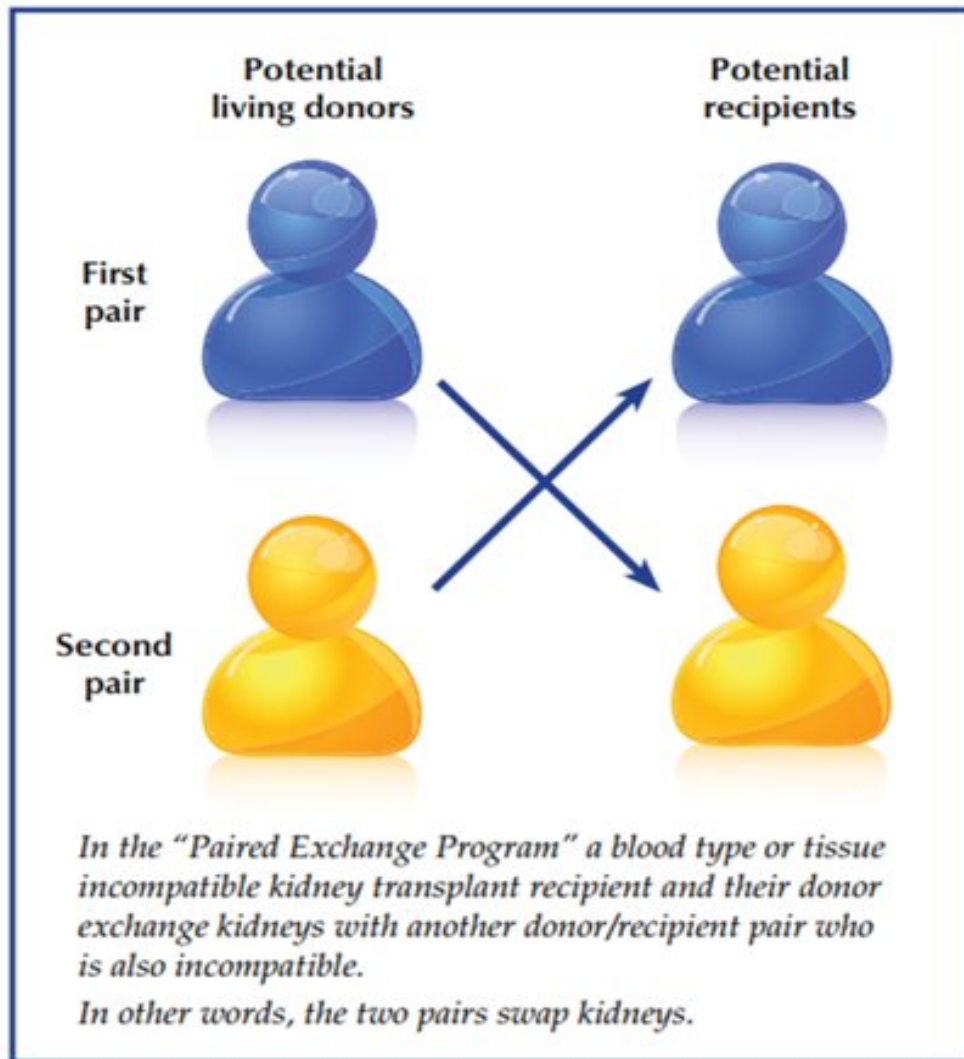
Potential living donors

Potential recipients

First pair

Second pair

In the "Paired Exchange Program" a blood type or tissue incompatible kidney transplant recipient and their donor exchange kidneys with another donor/recipient pair who is also incompatible.

In other words, the two pairs swap kidneys.